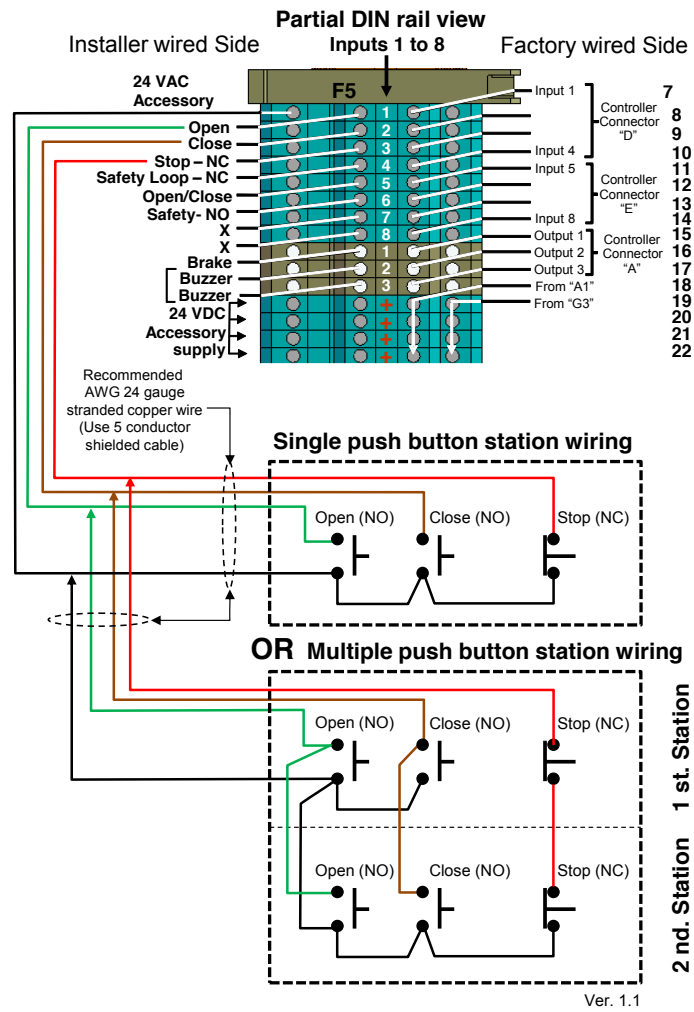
Partial DIN rail view

Installer wired Side

Inputs 1 to 8

Factory wired Side

24 VAC Accessory

F5

Open
Close
Stop – NC
Safety Loop – NC
Open/Close
Safety- NO
X
X
Brake
Buzzer
Buzzer
24 VDC Accessory supply

1
2
3
4
5
6
7
8
1
2
3
+
+
+
+

Input 1
Input 4
Input 5
Input 8
Output 1
Output 2
Output 3
From "A1"
From "G3"

Controller Connector "D"
Controller Connector "E"
Controller Connector "A"

7
8
9
10
11
12
13
14
15
16
17
18
19
20
21
22

Recommended AWG 24 gauge stranded copper wire (Use 5 conductor shielded cable)

Single push button station wiring

Open (NO)
Close (NO)
Stop (NC)

OR Multiple push button station wiring

Open (NO)
Close (NO)
Stop (NC)

1 st. Station

Open (NO)
Close (NO)
Stop (NC)

2 nd. Station

Ver. 1.1